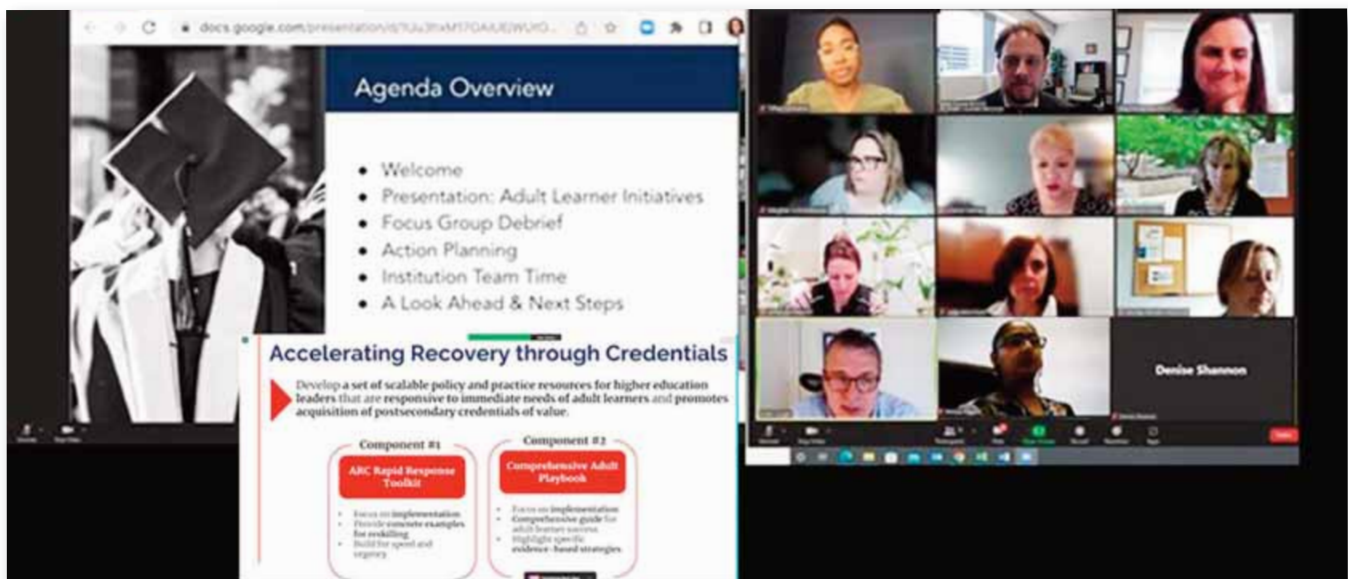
docs.google.com/presentation/d/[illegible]

Agenda Overview

- Welcome
- Presentation: Adult Learner Initiatives
- Focus Group Debrief
- Action Planning
- Institution Team Time
- A Look Ahead & Next Steps

Accelerating Recovery through Credentials

Develop a set of scalable policy and practice resources for higher education leaders that are responsive to immediate needs of adult learners and promotes acquisition of postsecondary credentials of value.

Component #1

ARC Rapid Response Toolkit

- Focus on implementation
- Provide concrete examples for reskilling
- Build for speed and urgency

Component #2

Comprehensive Adult Playbook

- Focus on implementation
- Comprehensive guide for adult learner success
- Highlight specific evidence-based strategies

Denise Shannon